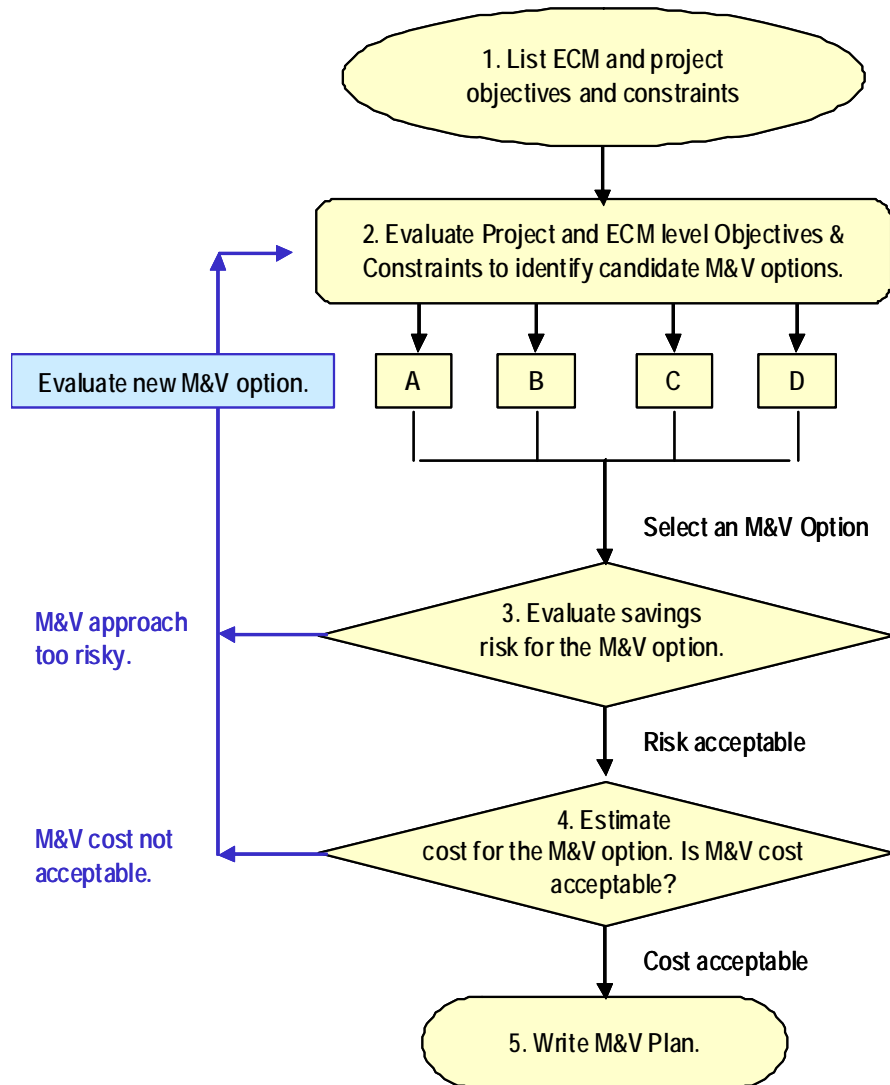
1. List ECM and project objectives and constraints

2. Evaluate Project and ECM level Objectives & Constraints to identify candidate M&V options.

Evaluate new M&V option.

A

B

C

D

Select an M&V Option

M&V approach too risky.

3. Evaluate savings risk for the M&V option.

Risk acceptable

M&V cost not acceptable.

4. Estimate cost for the M&V option. Is M&V cost acceptable?

Cost acceptable

5. Write M&V Plan.